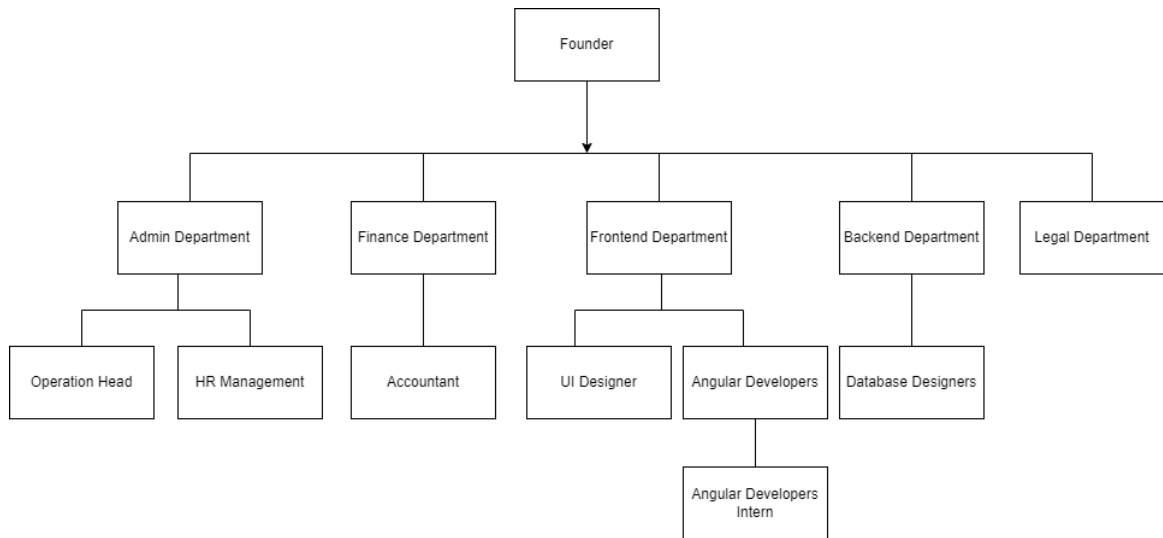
Founder

Admin Department

Finance Department

Frontend Department

Backend Department

Legal Department

Operation Head

HR Management

Accountant

UI Designer

Angular Developers

Database Designers

Angular Developers Intern